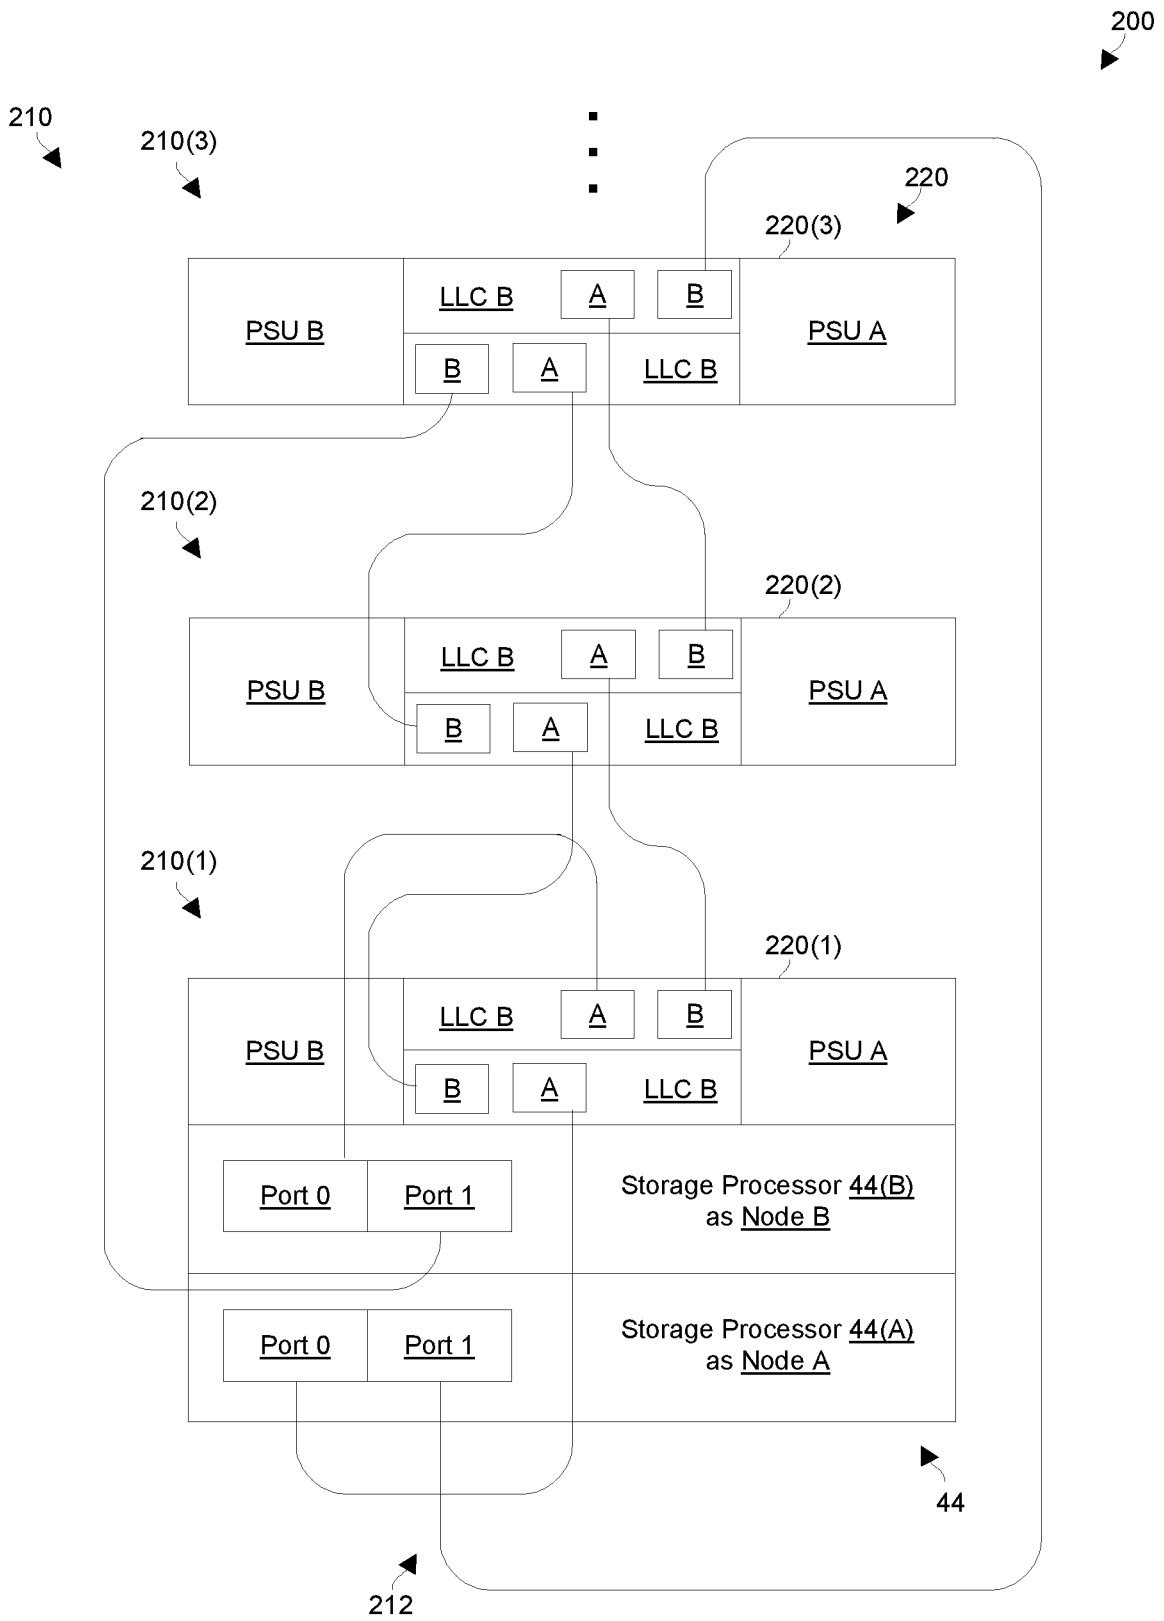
200

210

210(3)

220

220(3)

PSU B

LLC B

A

B

PSU A

B

A

LLC B

210(2)

220(2)

PSU B

LLC B

A

B

PSU A

B

A

LLC B

210(1)

220(1)

PSU B

LLC B

A

B

PSU A

B

A

LLC B

Port 0

Port 1

Storage Processor 44(B) as Node B

Port 0

Port 1

Storage Processor 44(A) as Node A

44

212